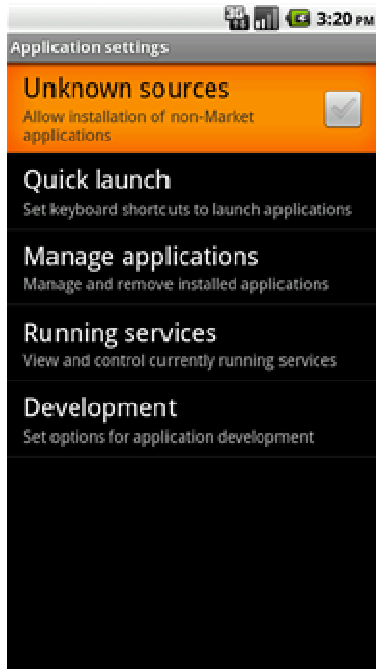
3G 3:20 PM

Application settings

Unknown sources
Allow installation of non-Market applications

Quick launch
Set keyboard shortcuts to launch applications

Manage applications
Manage and remove installed applications

Running services
View and control currently running services

Development
Set options for application development